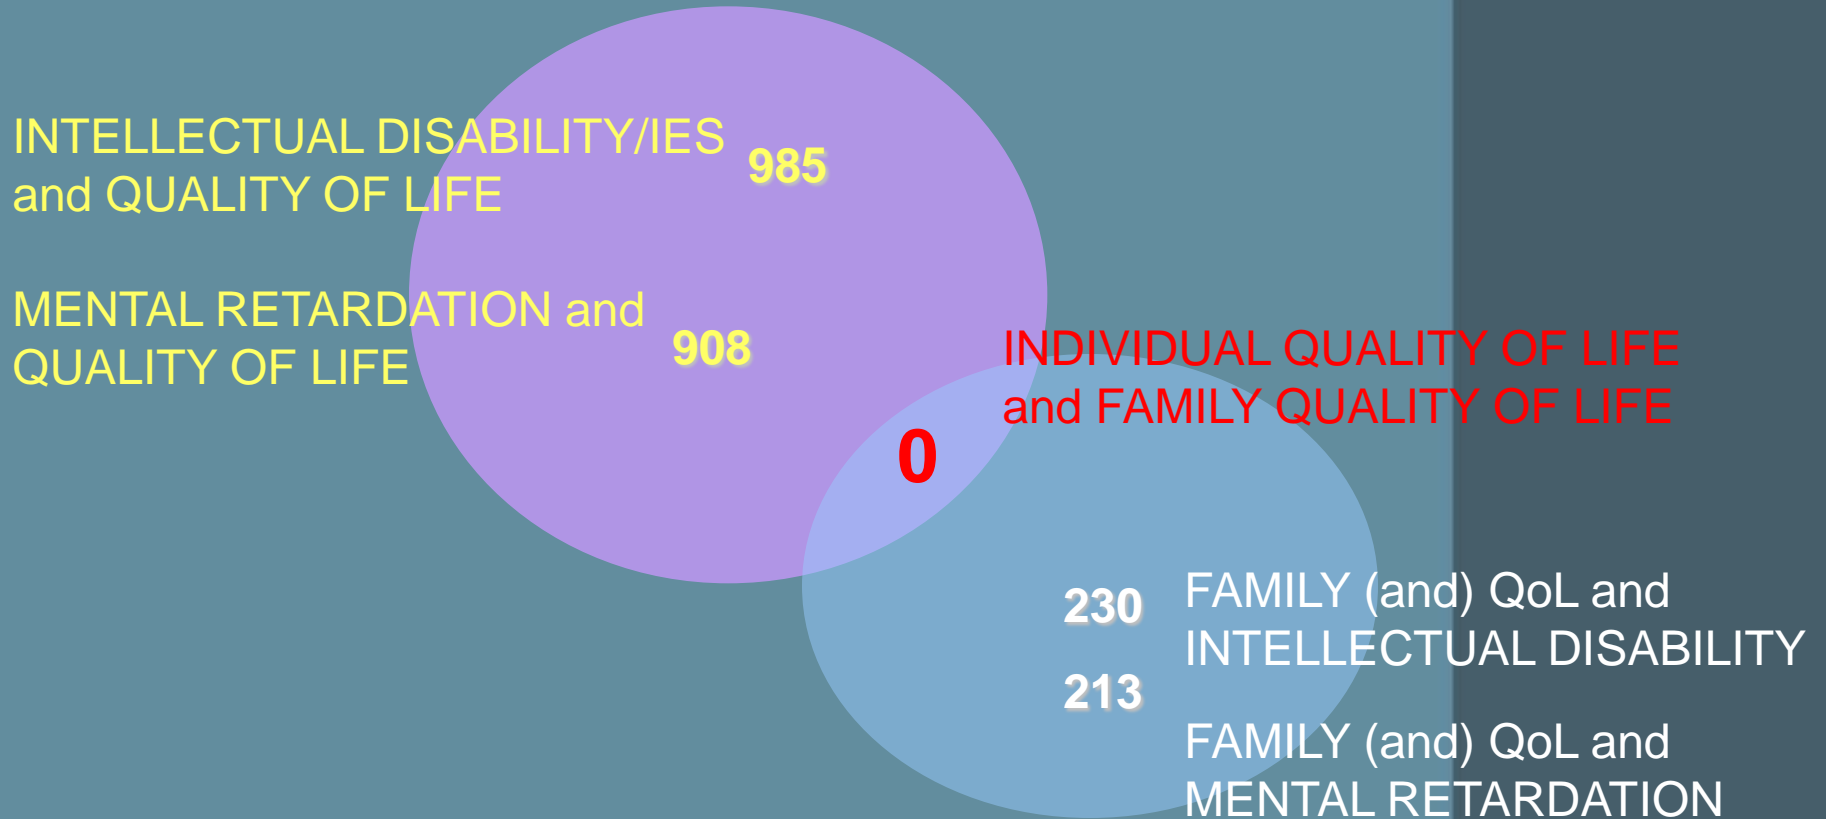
INTELLECTUAL DISABILITY/IES and QUALITY OF LIFE 985

MENTAL RETARDATION and QUALITY OF LIFE 908

INDIVIDUAL QUALITY OF LIFE and FAMILY QUALITY OF LIFE

0

230 FAMILY (and) QoL and INTELLECTUAL DISABILITY

213

FAMILY (and) QoL and MENTAL RETARDATION